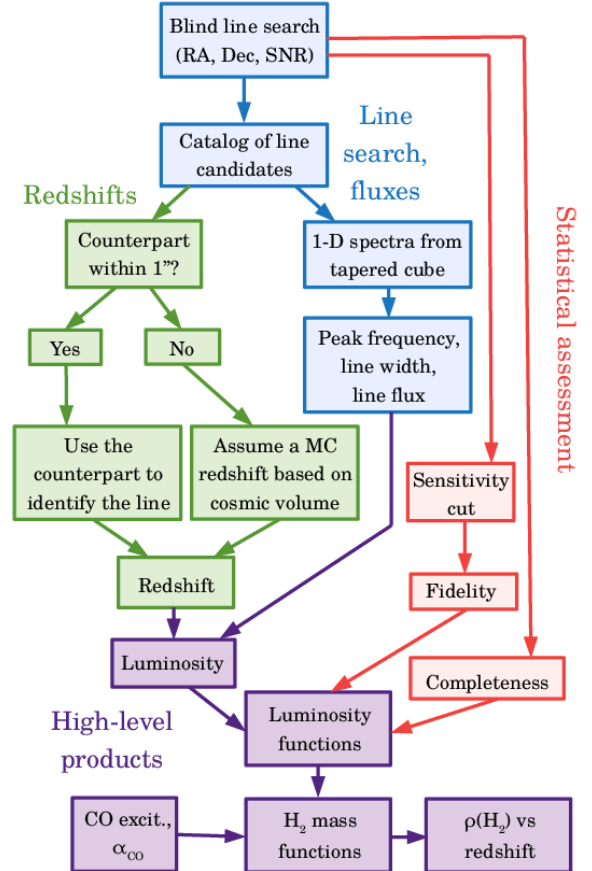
Blind line search (RA, Dec, SNR)

Catalog of line candidates

Line search, fluxes

Redshifts

Statistical assessment

Counterpart within 1"?

1-D spectra from tapered cube

Yes

No

Peak frequency, line width, line flux

Use the counterpart to identify the line

Assume a MC redshift based on cosmic volume

Sensitivity cut

Redshift

Fidelity

Luminosity

Completeness

High-level products

Luminosity functions

CO excit., $\alpha_{CO}$

$H_2$ mass functions

$\rho(H_2)$ vs redshift